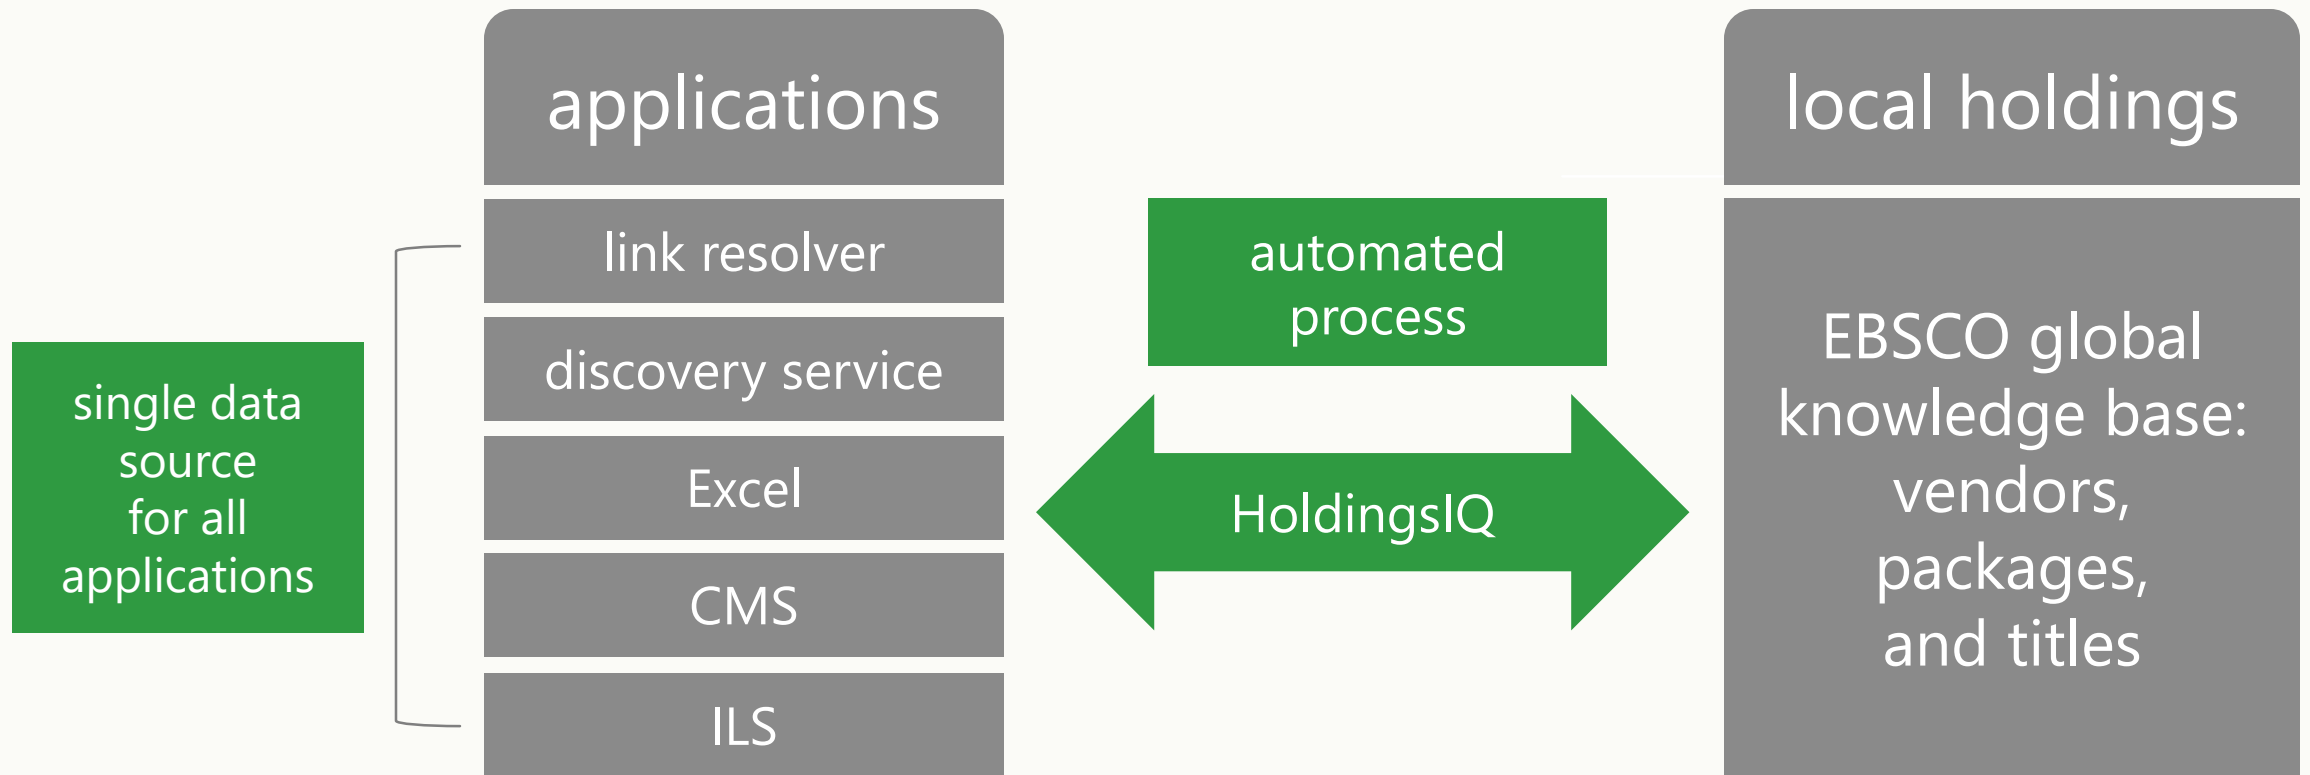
applications

link resolver

discovery service

Excel

CMS

ILS

single data source for all applications

automated process

HoldingsIQ

local holdings

EBSCO global knowledge base: vendors, packages, and titles